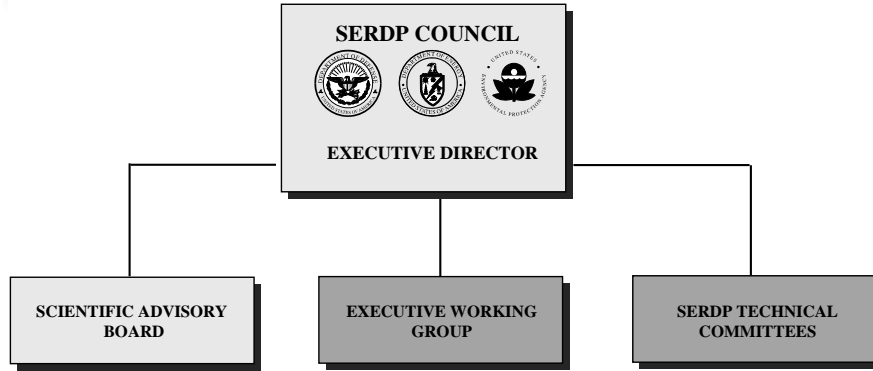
SERDP COUNCIL

DEPARTMENT OF DEFENSE

DEPARTMENT OF ENERGY UNITED STATES OF AMERICA

UNITED STATES ENVIRONMENTAL PROTECTION AGENCY

EXECUTIVE DIRECTOR

SCIENTIFIC ADVISORY BOARD

EXECUTIVE WORKING GROUP

SERDP TECHNICAL COMMITTEES